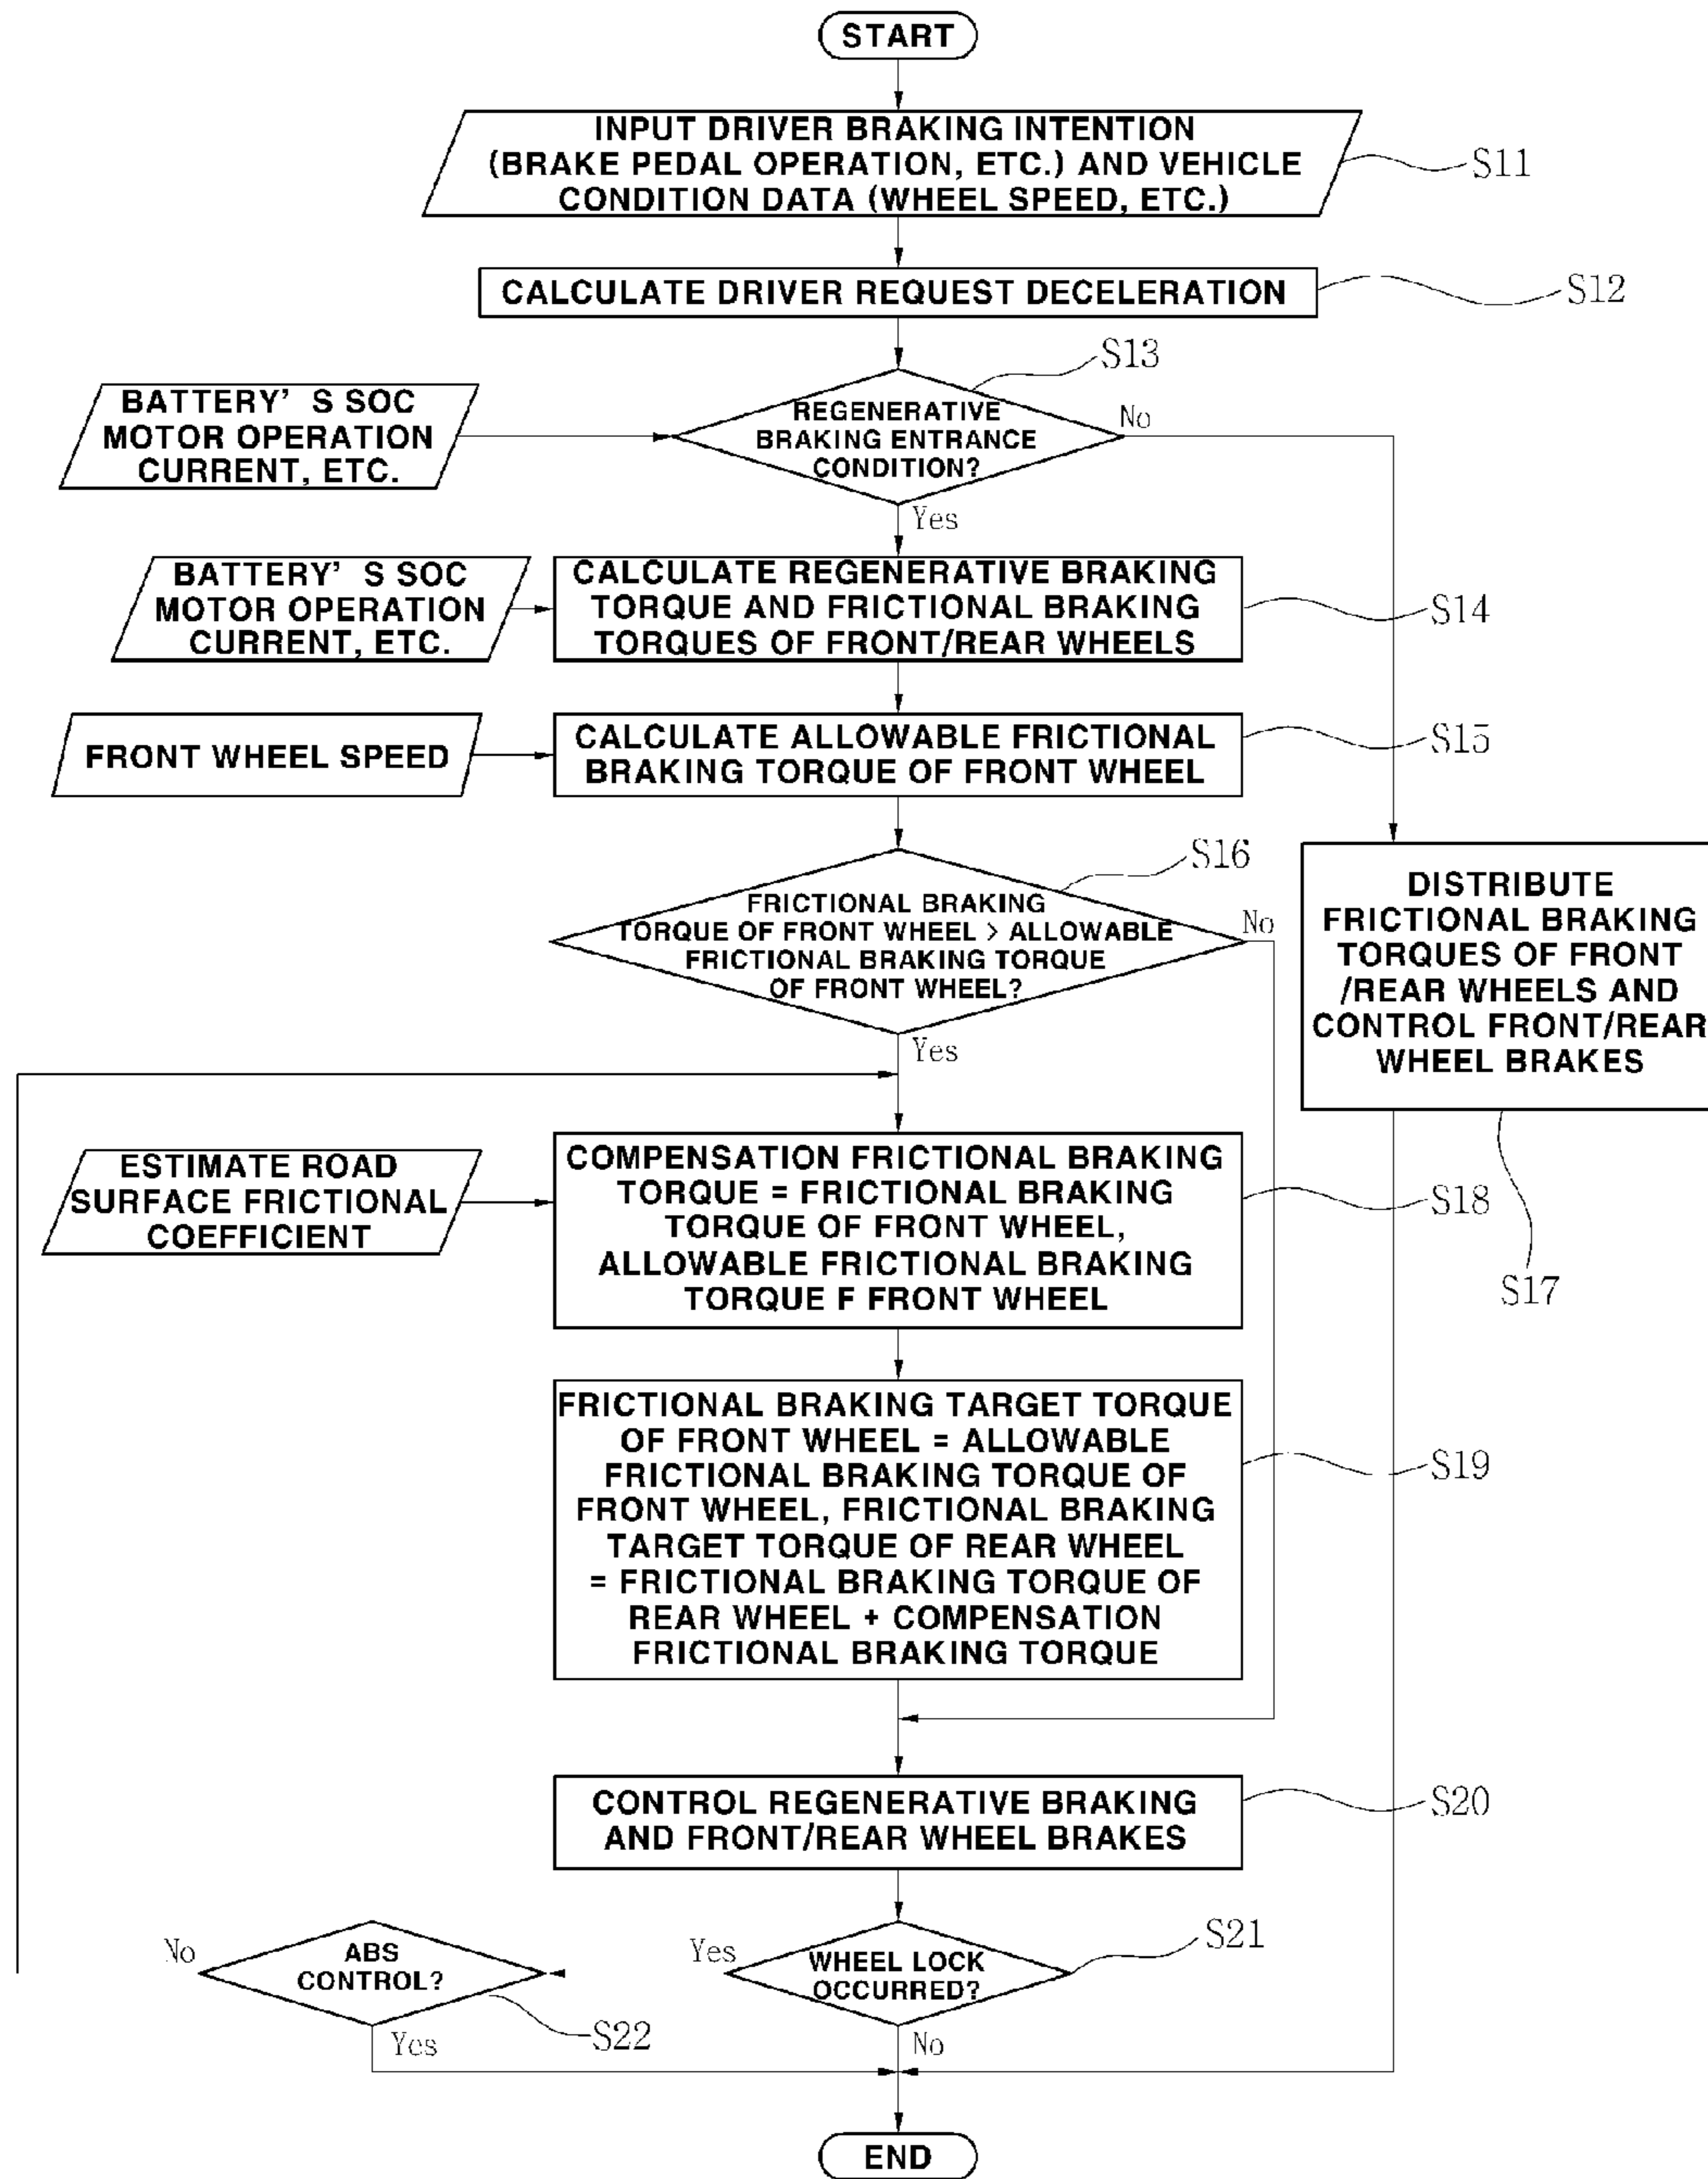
START

INPUT DRIVER BRAKING INTENTION (BRAKE PEDAL OPERATION, ETC.) AND VEHICLE CONDITION DATA (WHEEL SPEED, ETC.)

S11

CALCULATE DRIVER REQUEST DECELERATION

S12

S13

BATTERY' S SOC MOTOR OPERATION CURRENT, ETC.

REGENERATIVE BRAKING ENTRANCE CONDITION?

No

Yes

BATTERY' S SOC MOTOR OPERATION CURRENT, ETC.

CALCULATE REGENERATIVE BRAKING TORQUE AND FRICTIONAL BRAKING TORQUES OF FRONT/REAR WHEELS

S14

FRONT WHEEL SPEED

CALCULATE ALLOWABLE FRICTIONAL BRAKING TORQUE OF FRONT WHEEL

S15

S16

FRICTIONAL BRAKING TORQUE OF FRONT WHEEL > ALLOWABLE FRICTIONAL BRAKING TORQUE OF FRONT WHEEL?

No

DISTRIBUTE FRICTIONAL BRAKING TORQUES OF FRONT /REAR WHEELS AND CONTROL FRONT/REAR WHEEL BRAKES

Yes

ESTIMATE ROAD SURFACE FRICTIONAL COEFFICIENT

COMPENSATION FRICTIONAL BRAKING TORQUE = FRICTIONAL BRAKING TORQUE OF FRONT WHEEL, ALLOWABLE FRICTIONAL BRAKING TORQUE F FRONT WHEEL

S18

S17

FRICTIONAL BRAKING TARGET TORQUE OF FRONT WHEEL = ALLOWABLE FRICTIONAL BRAKING TORQUE OF FRONT WHEEL, FRICTIONAL BRAKING TARGET TORQUE OF REAR WHEEL = FRICTIONAL BRAKING TORQUE OF REAR WHEEL + COMPENSATION FRICTIONAL BRAKING TORQUE

S19

CONTROL REGENERATIVE BRAKING AND FRONT/REAR WHEEL BRAKES

S20

No

ABS CONTROL?

Yes

WHEEL LOCK OCCURRED?

S21

Yes

S22

No

END